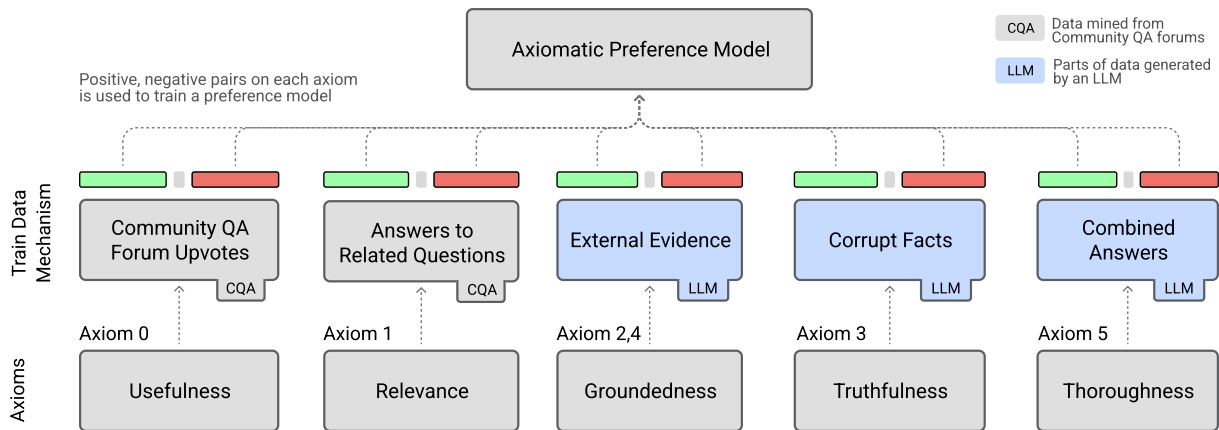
Axiomatic Preference Model

CQA Data mined from Community QA forums

LLM Parts of data generated by an LLM

Positive, negative pairs on each axiom is used to train a preference model

Train Data Mechanism

Community QA Forum Upvotes CQA

Answers to Related Questions CQA

External Evidence LLM

Corrupt Facts LLM

Combined Answers LLM

Axiom 0

Axiom 1

Axiom 2,4

Axiom 3

Axiom 5

Axioms

Usefulness

Relevance

Groundedness

Truthfulness

Thoroughness